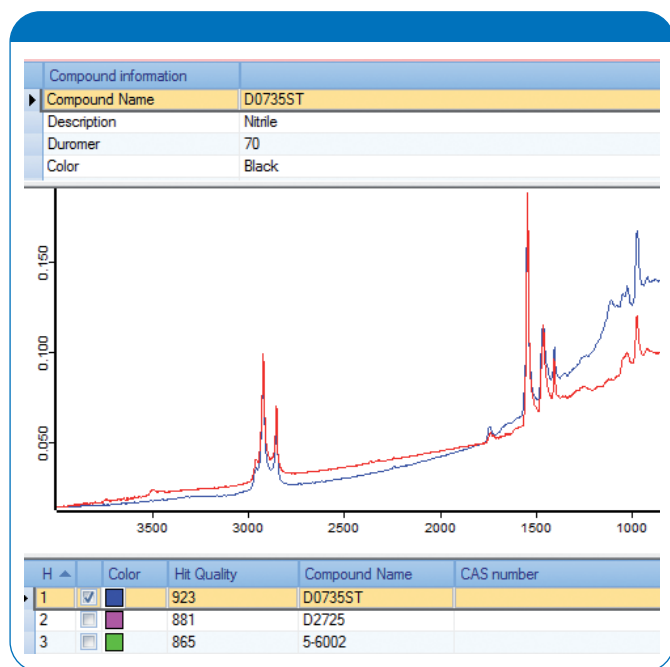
| Compound information | |
|---|---|
| Compound Name | D0735ST |
| Description | Nitrile |
| Duromer | 70 |
| Color | Black |

0.150
0.100
0.050

3500 3000 2500 2000 1500 1000

| H | | Color | Hit Quality | Compound Name | CAS number |
|---|---|---|---|---|---|
| 1 | ☑ | | 923 | D0735ST | |
| 2 | ☐ | | 881 | D2725 | |
| 3 | ☐ | | 865 | 5-6002 | |